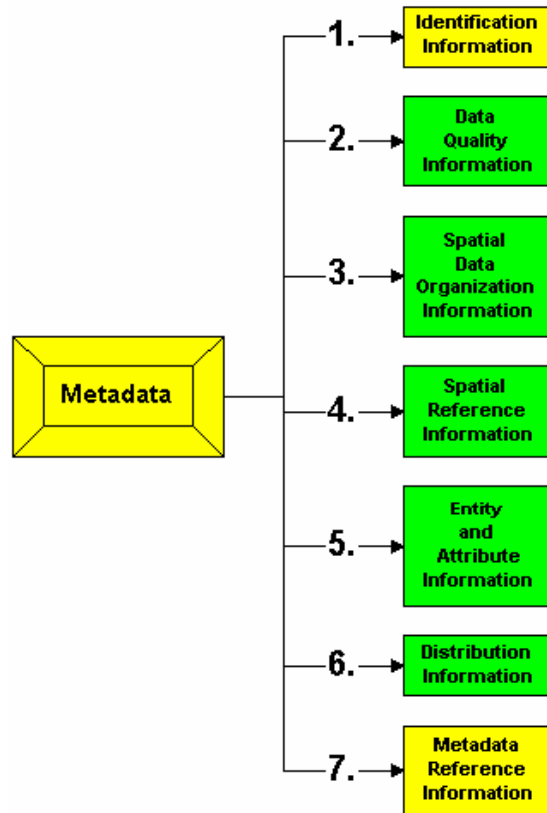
Metadata

1. Identification Information

2. Data Quality Information

3. Spatial Data Organization Information

4. Spatial Reference Information

5. Entity and Attribute Information

6. Distribution Information

7. Metadata Reference Information